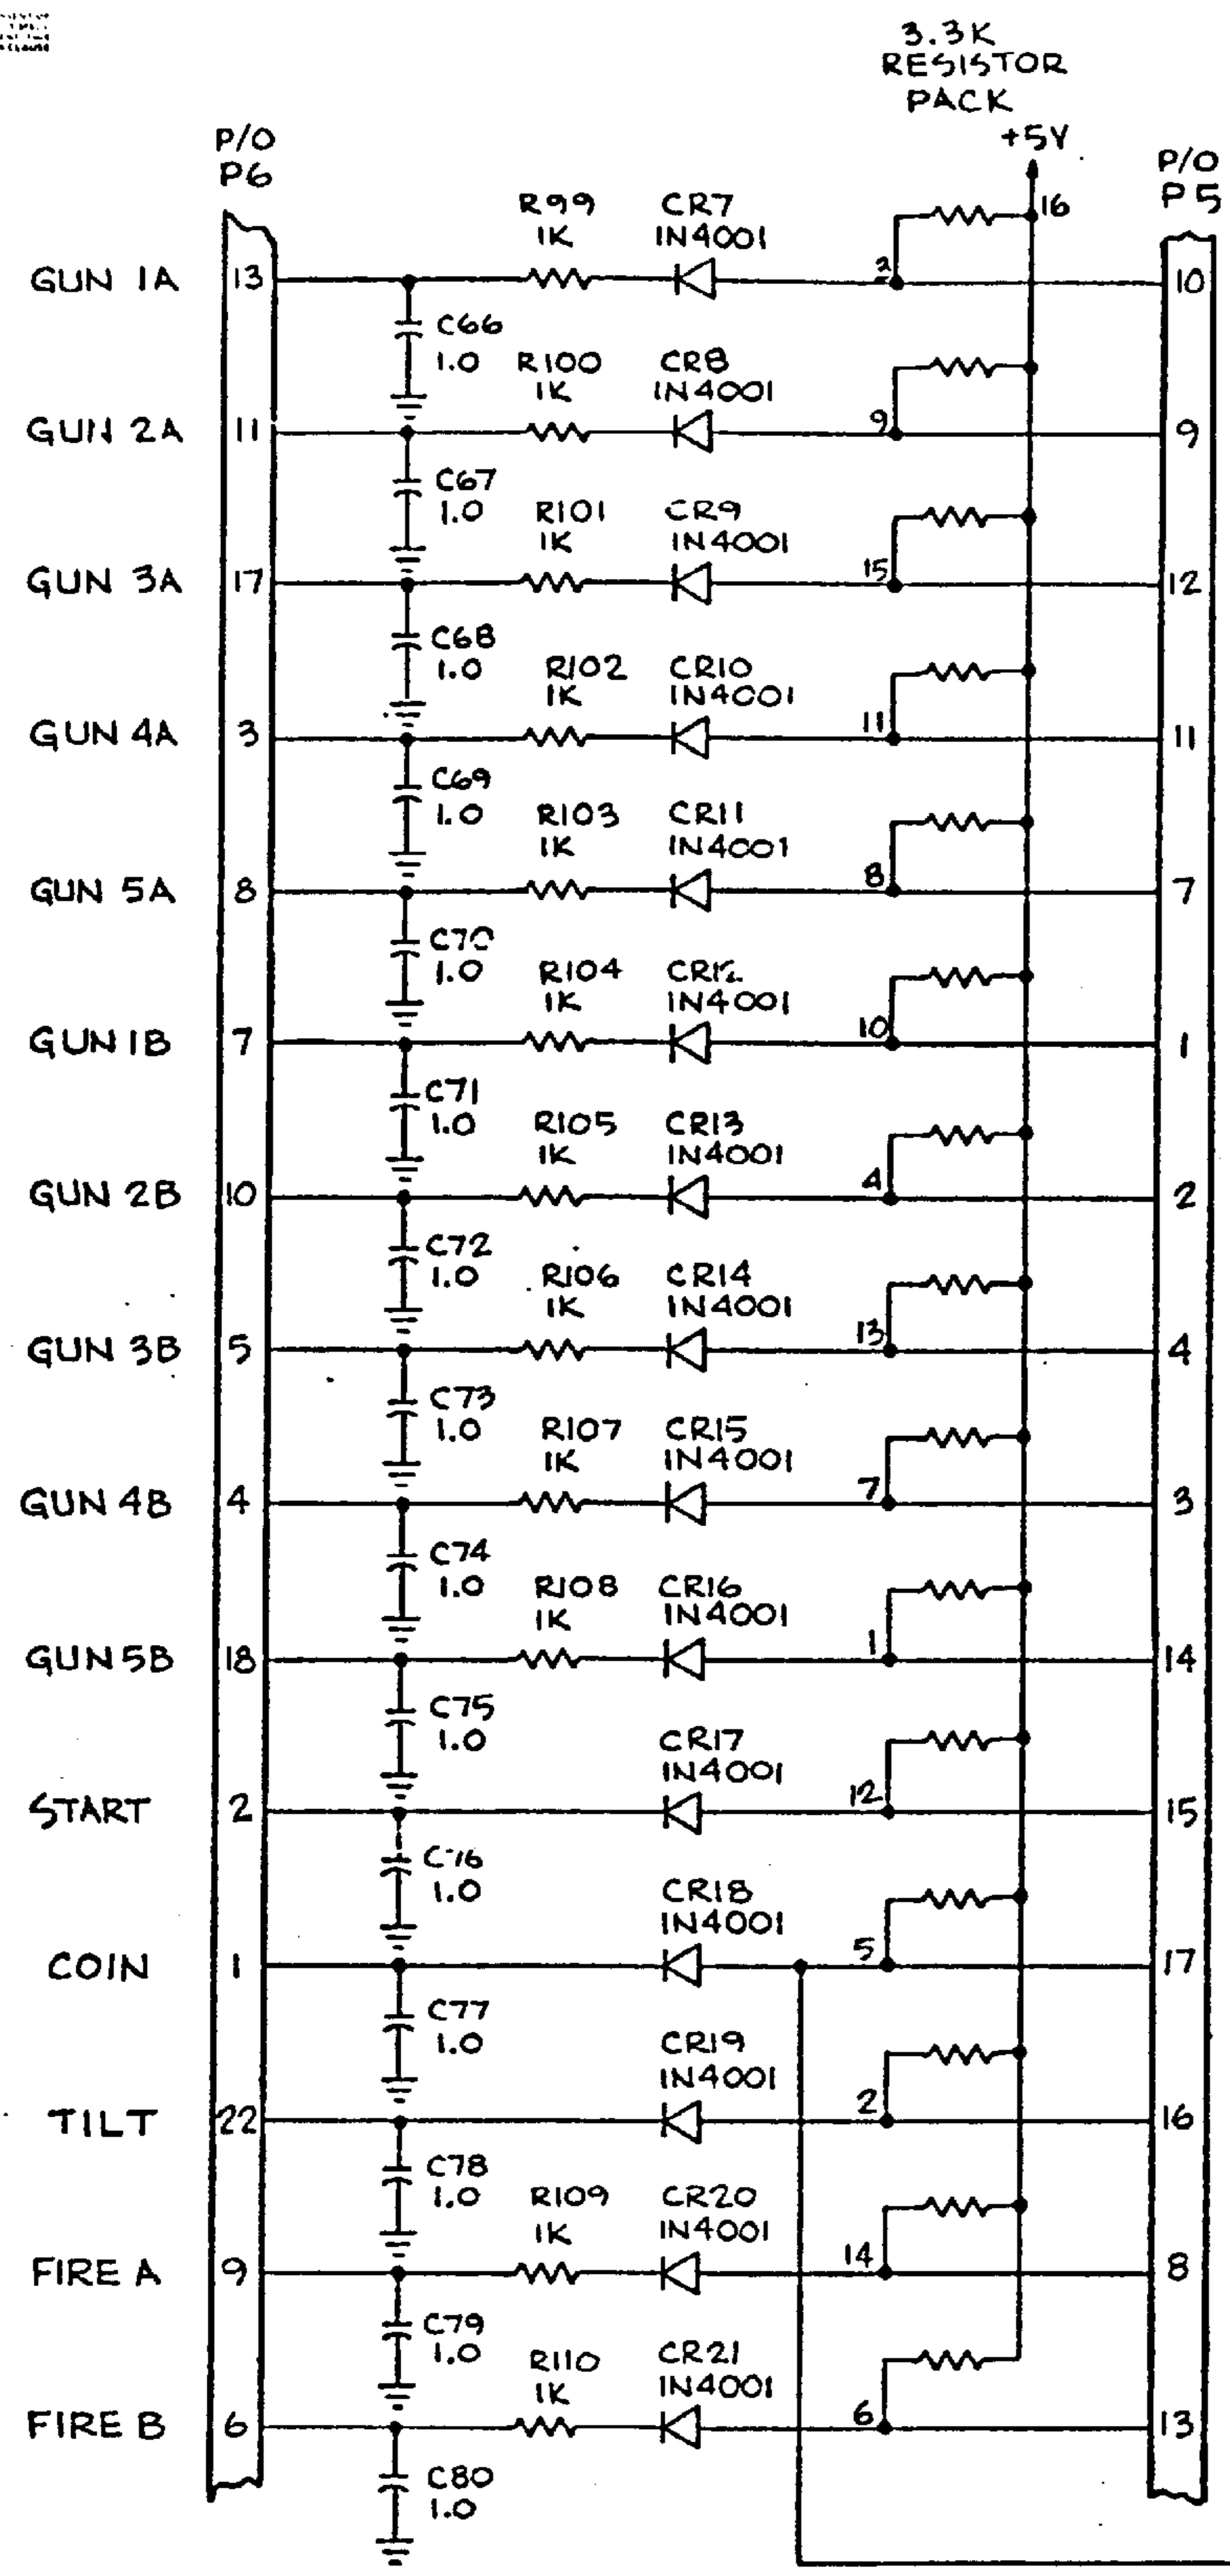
3.3K RESISTOR PACK

+5V

P/O P6

P/O P5

16

R99 1K CR7 1N4001
GUN 1A 13 C66 1.0 3 10

R100 1K CR8 1N4001
GUN 2A 11 C67 1.0 9 9

R101 1K CR9 1N4001
GUN 3A 17 C68 1.0 15 12

R102 1K CR10 1N4001
GUN 4A 3 C69 1.0 11 11

R103 1K CR11 1N4001
GUN 5A 8 C70 1.0 8 7

R104 1K CR12 1N4001
GUN 1B 7 C71 1.0 10 1

R105 1K CR13 1N4001
GUN 2B 10 C72 1.0 4 2

R106 1K CR14 1N4001
GUN 3B 5 C73 1.0 13 4

R107 1K CR15 1N4001
GUN 4B 4 C74 1.0 7 3

R108 1K CR16 1N4001
GUN 5B 18 C75 1.0 1 14

CR17 1N4001
START 2 C76 1.0 12 15

CR18 1N4001
COIN 1 C77 1.0 5 17

CR19 1N4001
TILT 22 C78 1.0 2 16

R109 1K CR20 1N4001
FIRE A 9 C79 1.0 14 8

R110 1K CR21 1N4001
FIRE B 6 C80 1.0 6 13